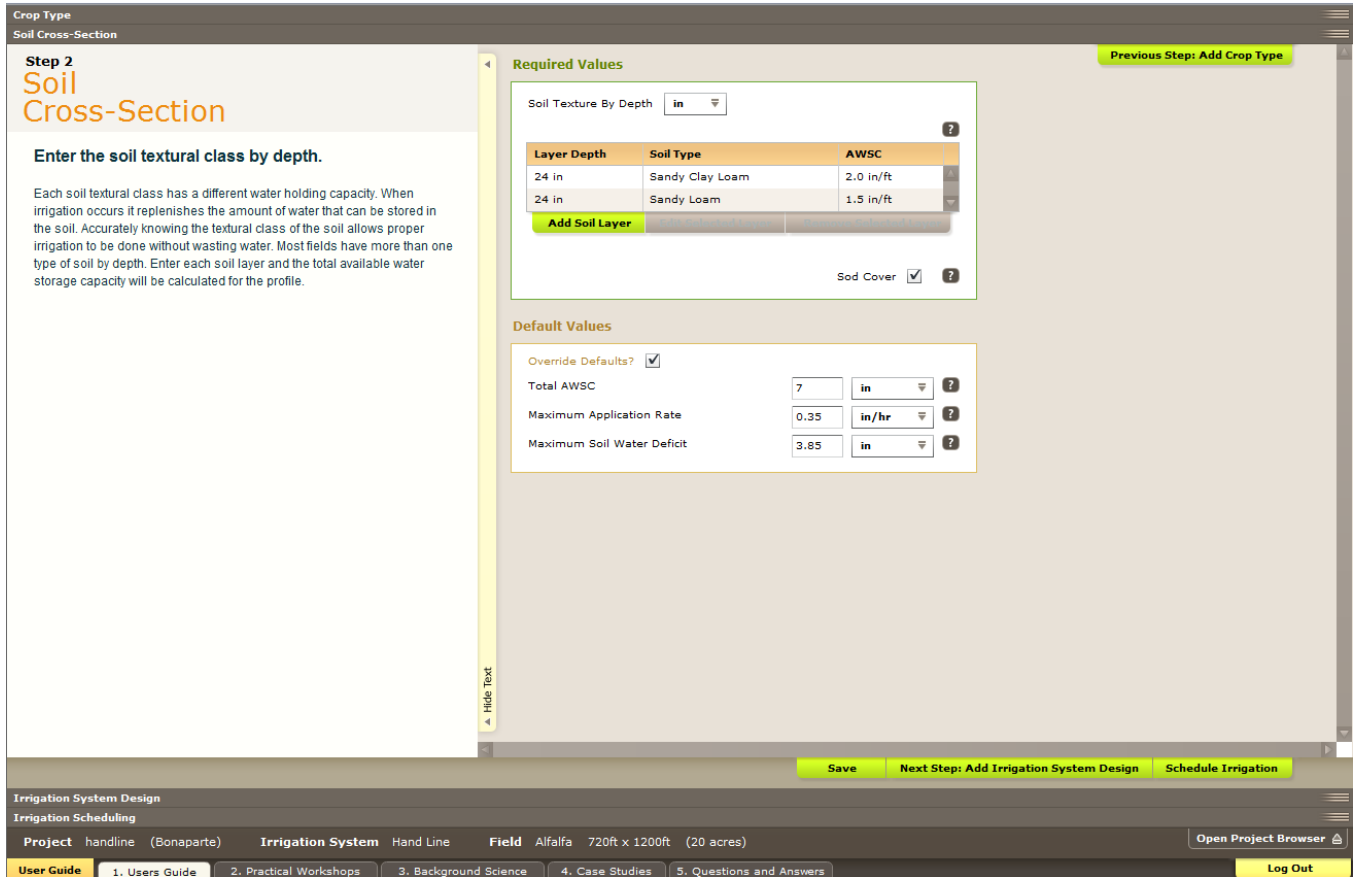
Crop Type
Soil Cross-Section

Step 2
Soil Cross-Section

Enter the soil textural class by depth.

Each soil textural class has a different water holding capacity. When irrigation occurs it replenishes the amount of water that can be stored in the soil. Accurately knowing the textural class of the soil allows proper irrigation to be done without wasting water. Most fields have more than one type of soil by depth. Enter each soil layer and the total available water storage capacity will be calculated for the profile.

Hide Text

Previous Step: Add Crop Type

Required Values

Soil Texture By Depth in

?

| Layer Depth | Soil Type | AWSC |
|---|---|---|
| 24 in | Sandy Clay Loam | 2.0 in/ft |
| 24 in | Sandy Loam | 1.5 in/ft |

Add Soil Layer

Sod Cover ?

Default Values

Override Defaults?
Total AWSC 7 in ?
Maximum Application Rate 0.35 in/hr ?
Maximum Soil Water Deficit 3.85 in ?

Save Next Step: Add Irrigation System Design Schedule Irrigation

Irrigation System Design
Irrigation Scheduling

Project handline (Bonaparte) Irrigation System Hand Line Field Alfalfa 720ft x 1200ft (20 acres)
Open Project Browser

User Guide 1. Users Guide 2. Practical Workshops 3. Background Science 4. Case Studies 5. Questions and Answers Log Out